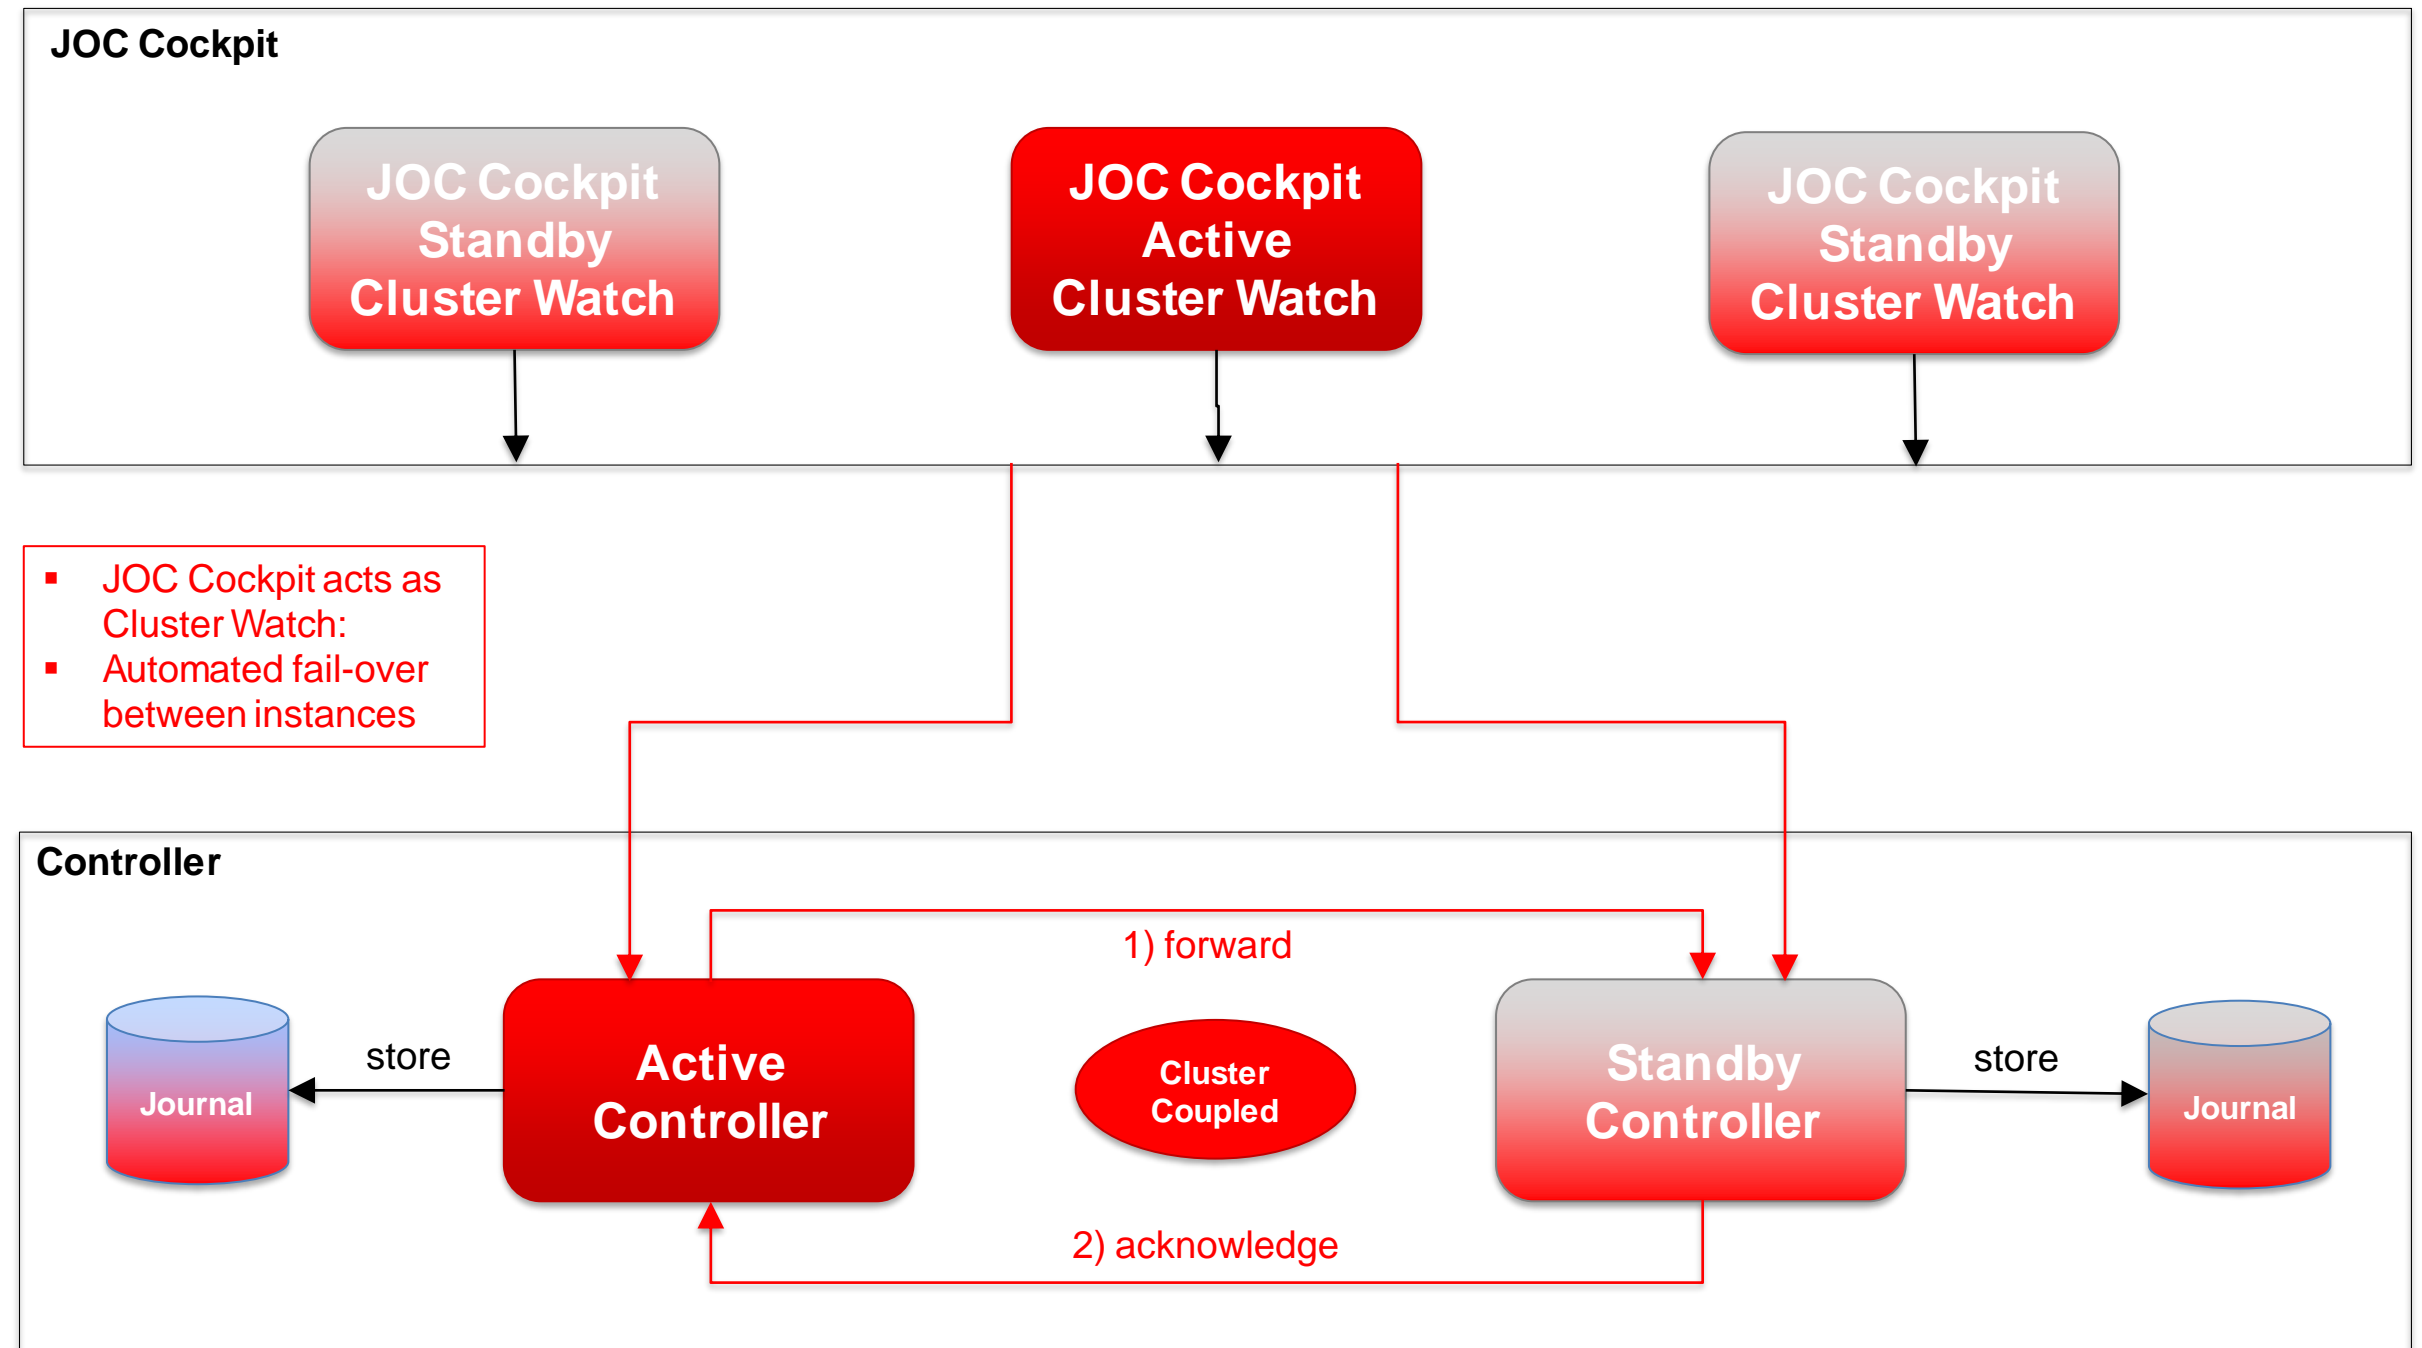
JOC Cockpit

JOC Cockpit
Standby
Cluster Watch

JOC Cockpit
Active
Cluster Watch

JOC Cockpit
Standby
Cluster Watch

- JOC Cockpit acts as Cluster Watch:
- Automated fail-over between instances

Controller

1) forward

Journal

store

Active
Controller

Cluster
Coupled

Standby
Controller

store

Journal

2) acknowledge